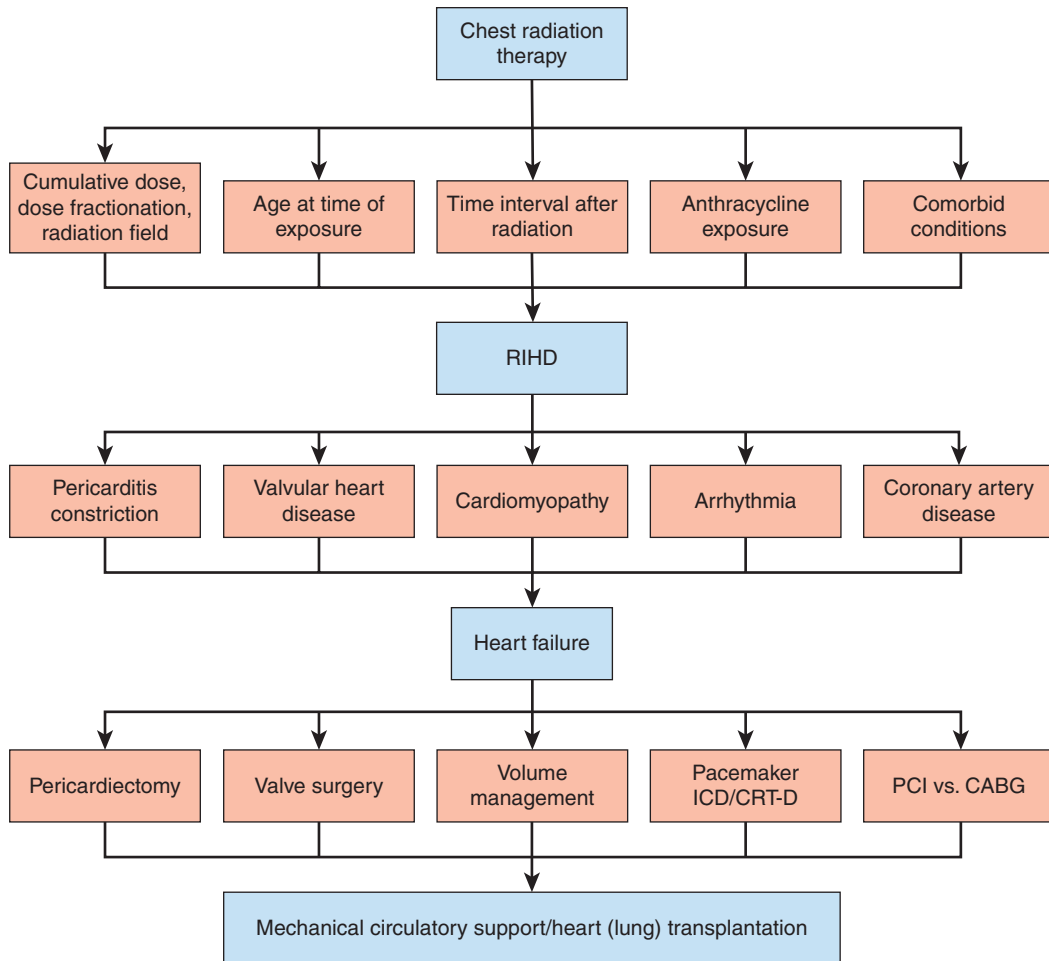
Chest radiation therapy

Cumulative dose, dose fractionation, radiation field

Age at time of exposure

Time interval after radiation

Anthracycline exposure

Comorbid conditions

RIHD

Pericarditis constriction

Valvular heart disease

Cardiomyopathy

Arrhythmia

Coronary artery disease

Heart failure

Pericardiectomy

Valve surgery

Volume management

Pacemaker ICD/CRT-D

PCI vs. CABG

Mechanical circulatory support/heart (lung) transplantation